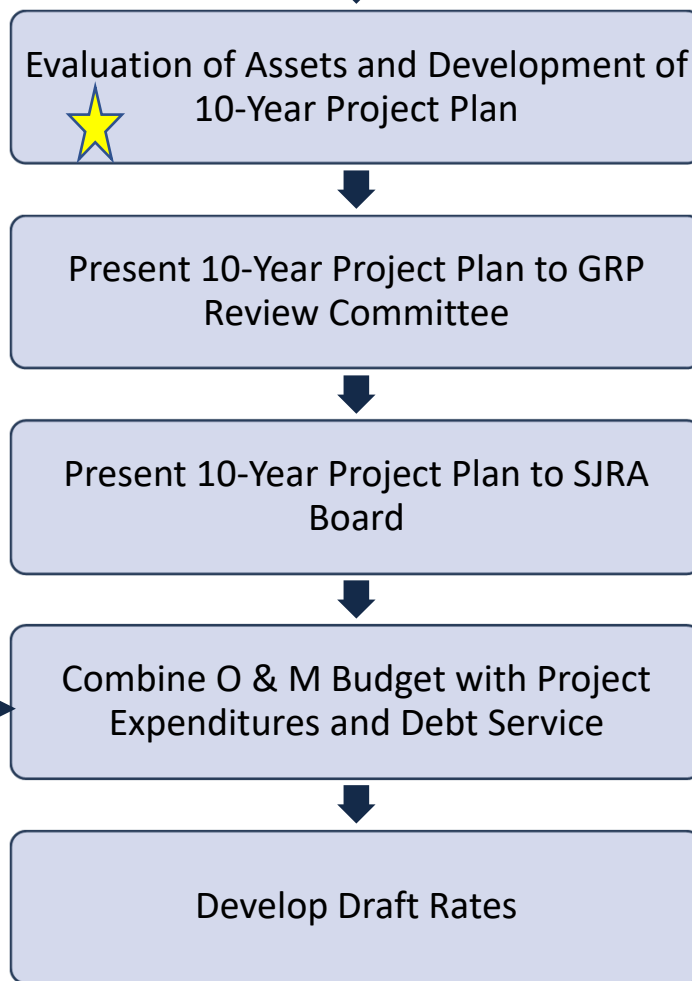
Evaluation of Assets and Development of 10-Year Project Plan

Present 10-Year Project Plan to GRP Review Committee

Present 10-Year Project Plan to SJRA Board

Combine O & M Budget with Project Expenditures and Debt Service

Develop Draft Rates